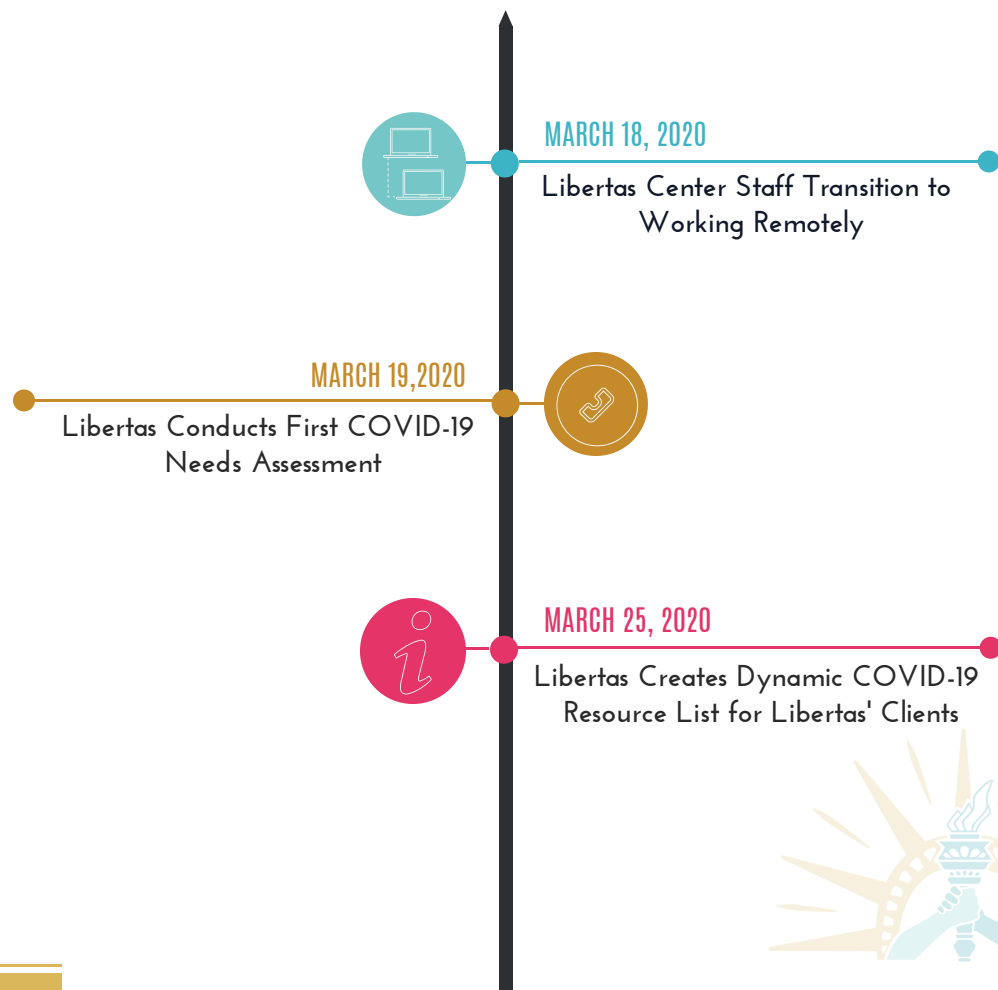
MARCH 18, 2020

Libertas Center Staff Transition to Working Remotely

MARCH 19,2020

Libertas Conducts First COVID-19 Needs Assessment

MARCH 25, 2020

Libertas Creates Dynamic COVID-19 Resource List for Libertas' Clients